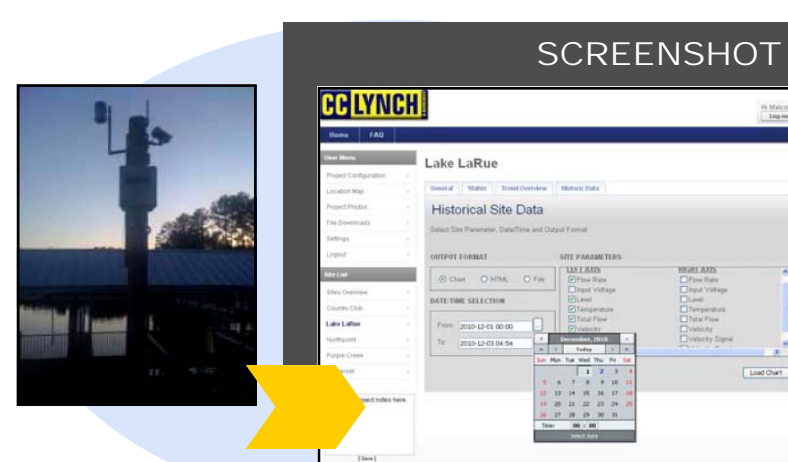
SCREENSHOT

CC LYNCH

Hi Malco
Log ou

Home FAQ

User Menu
Project Configuration
Location Map
Project Photos
File Downloads
Settings
Logout

Site List
Sites Overview
Country Club
Lake LaRue
Northpoint
Purple Creek
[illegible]

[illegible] project notes here.

[Save]

Lake LaRue

General Status Trend Overview Historic Data

Historical Site Data

Select Site Parameter, Date/Time and Output Format

OUTPUT FORMAT

Chart HTML File

DATE/TIME SELECTION

From 2010-12-01 00:00

To 2010-12-03 04:54

SITE PARAMETERS

LEFT AXIS
Flow Rate
Input Voltage
Level
Temperature
Total Flow
Velocity

RIGHT AXIS
Flow Rate
Input Voltage
Level
Temperature
Total Flow
Velocity
Velocity Signal

December, 2010
Today

| Sun | Mon | Tue | Wed | Thu | Fri | Sat |
|---|---|---|---|---|---|---|
| | | | 1 | 2 | 3 | 4 |
| 5 | 6 | 7 | 8 | 9 | 10 | 11 |
| 12 | 13 | 14 | 15 | 16 | 17 | 18 |
| 19 | 20 | 21 | 22 | 23 | 24 | 25 |
| 26 | 27 | 28 | 29 | 30 | 31 | |

Time: 00 : 00
Select date

Load Chart